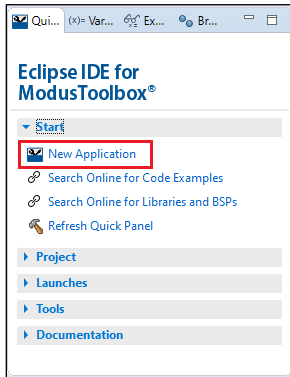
Qui... (x)= Var... Ex... Br...

Eclipse IDE for ModusToolbox®

Start

New Application

Search Online for Code Examples

Search Online for Libraries and BSPs

Refresh Quick Panel

Project

Launches

Tools

Documentation